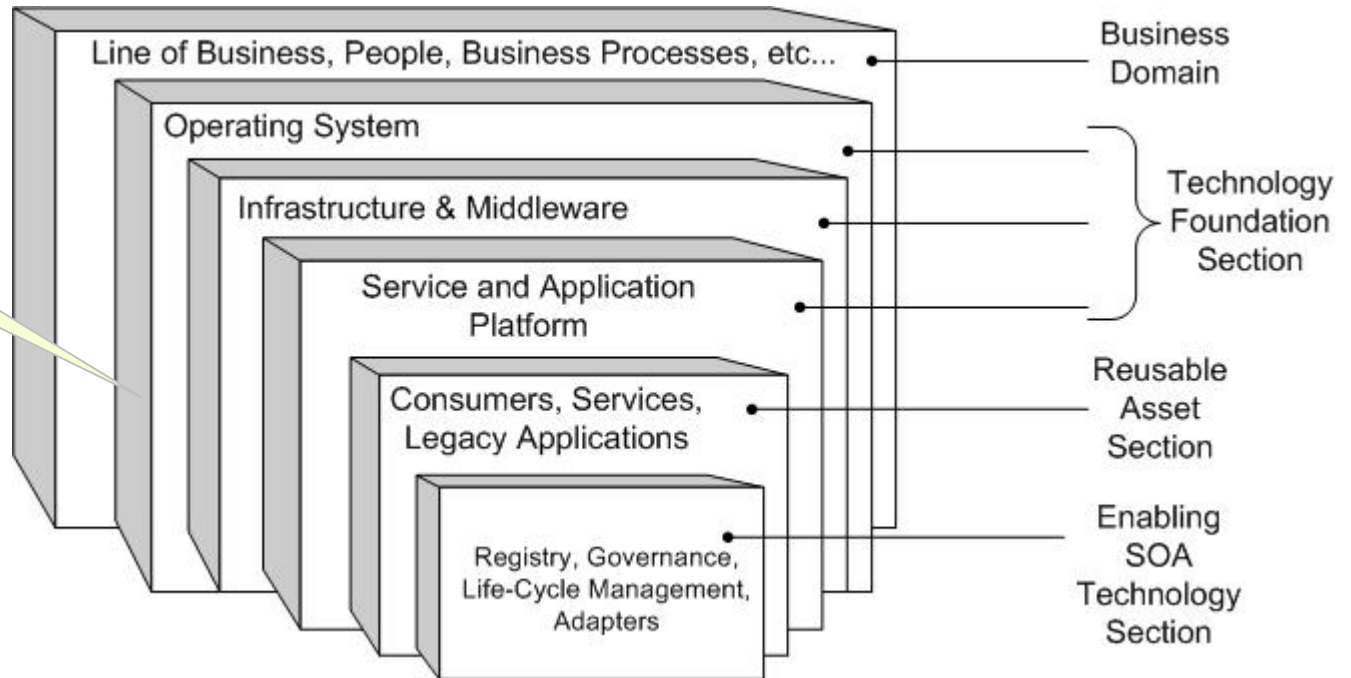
Line of Business, People, Business Processes, etc...

Business Domain

Operating System

Infrastructure & Middleware

Service and Application Platform

Technology Foundation Section

Consumers, Services, Legacy Applications

Reusable Asset Section

Registry, Governance, Life-Cycle Management, Adapters

Enabling SOA Technology Section